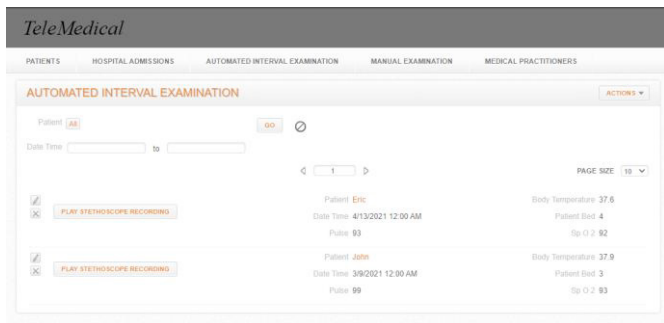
TeleMedical

PATIENTS HOSPITAL ADMISSIONS AUTOMATED INTERVAL EXAMINATION MANUAL EXAMINATION MEDICAL PRACTITIONERS

AUTOMATED INTERVAL EXAMINATION

ACTIONS

Patient All

GO

Date Time to

1

PAGE SIZE 10

PLAY STETHOSCOPE RECORDING

Patient Eric
Date Time 4/13/2021 12:00 AM
Pulse 93

Body Temperature 37.6
Patient Bed 4
Sp O 2 92

PLAY STETHOSCOPE RECORDING

Patient John
Date Time 3/9/2021 12:00 AM
Pulse 99

Body Temperature 37.9
Patient Bed 3
Sp O 2 93